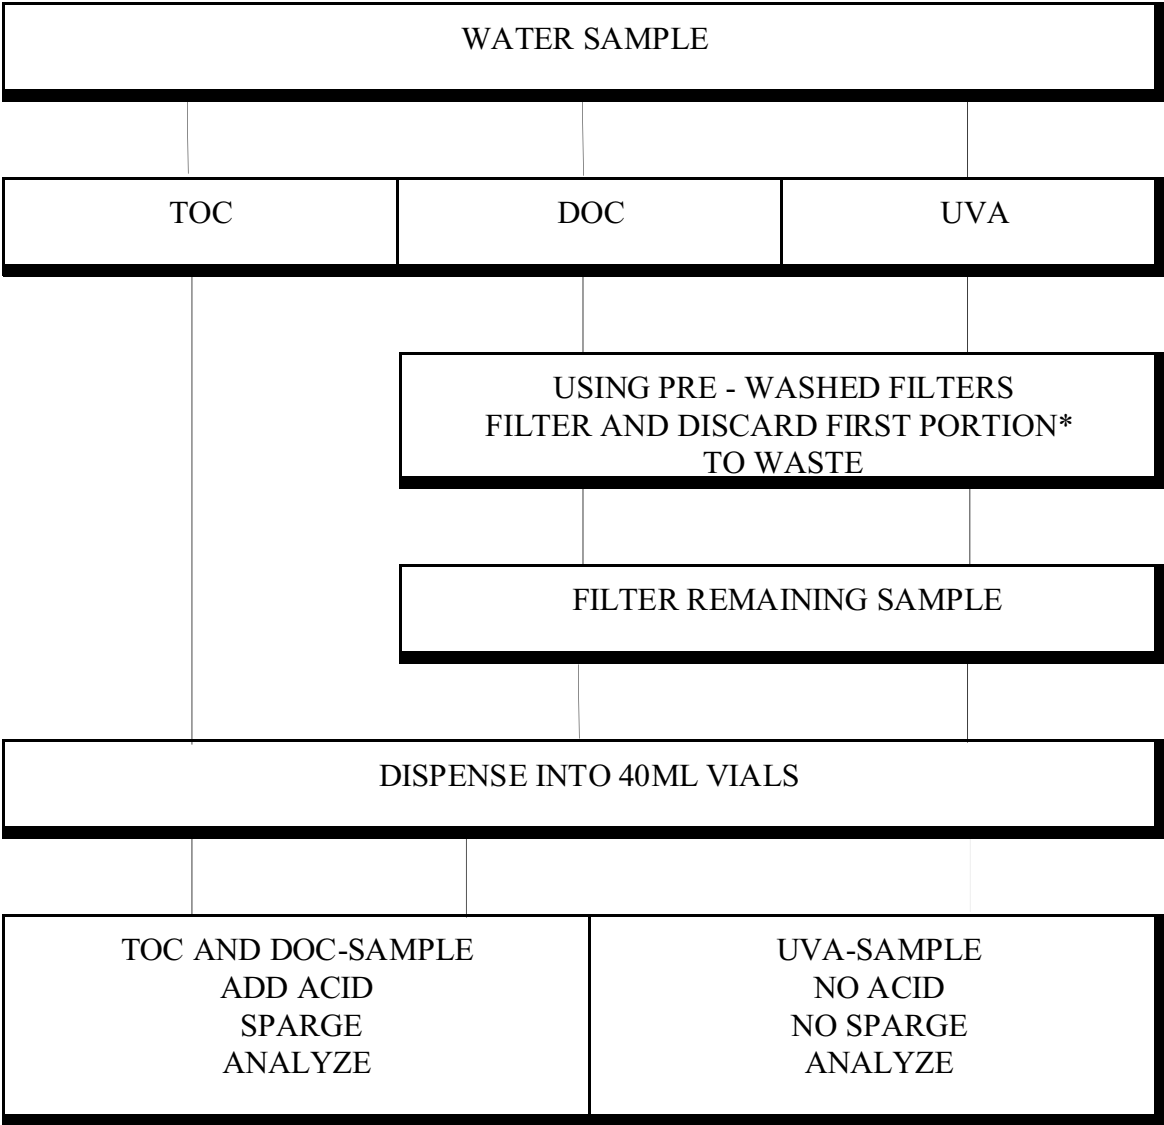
WATER SAMPLE

TOC

DOC

UVA

USING PRE - WASHED FILTERS
FILTER AND DISCARD FIRST PORTION*
TO WASTE

FILTER REMAINING SAMPLE

DISPENSE INTO 40ML VIALS

TOC AND DOC-SAMPLE
ADD ACID
SPARGE
ANALYZE

UVA-SAMPLE
NO ACID
NO SPARGE
ANALYZE